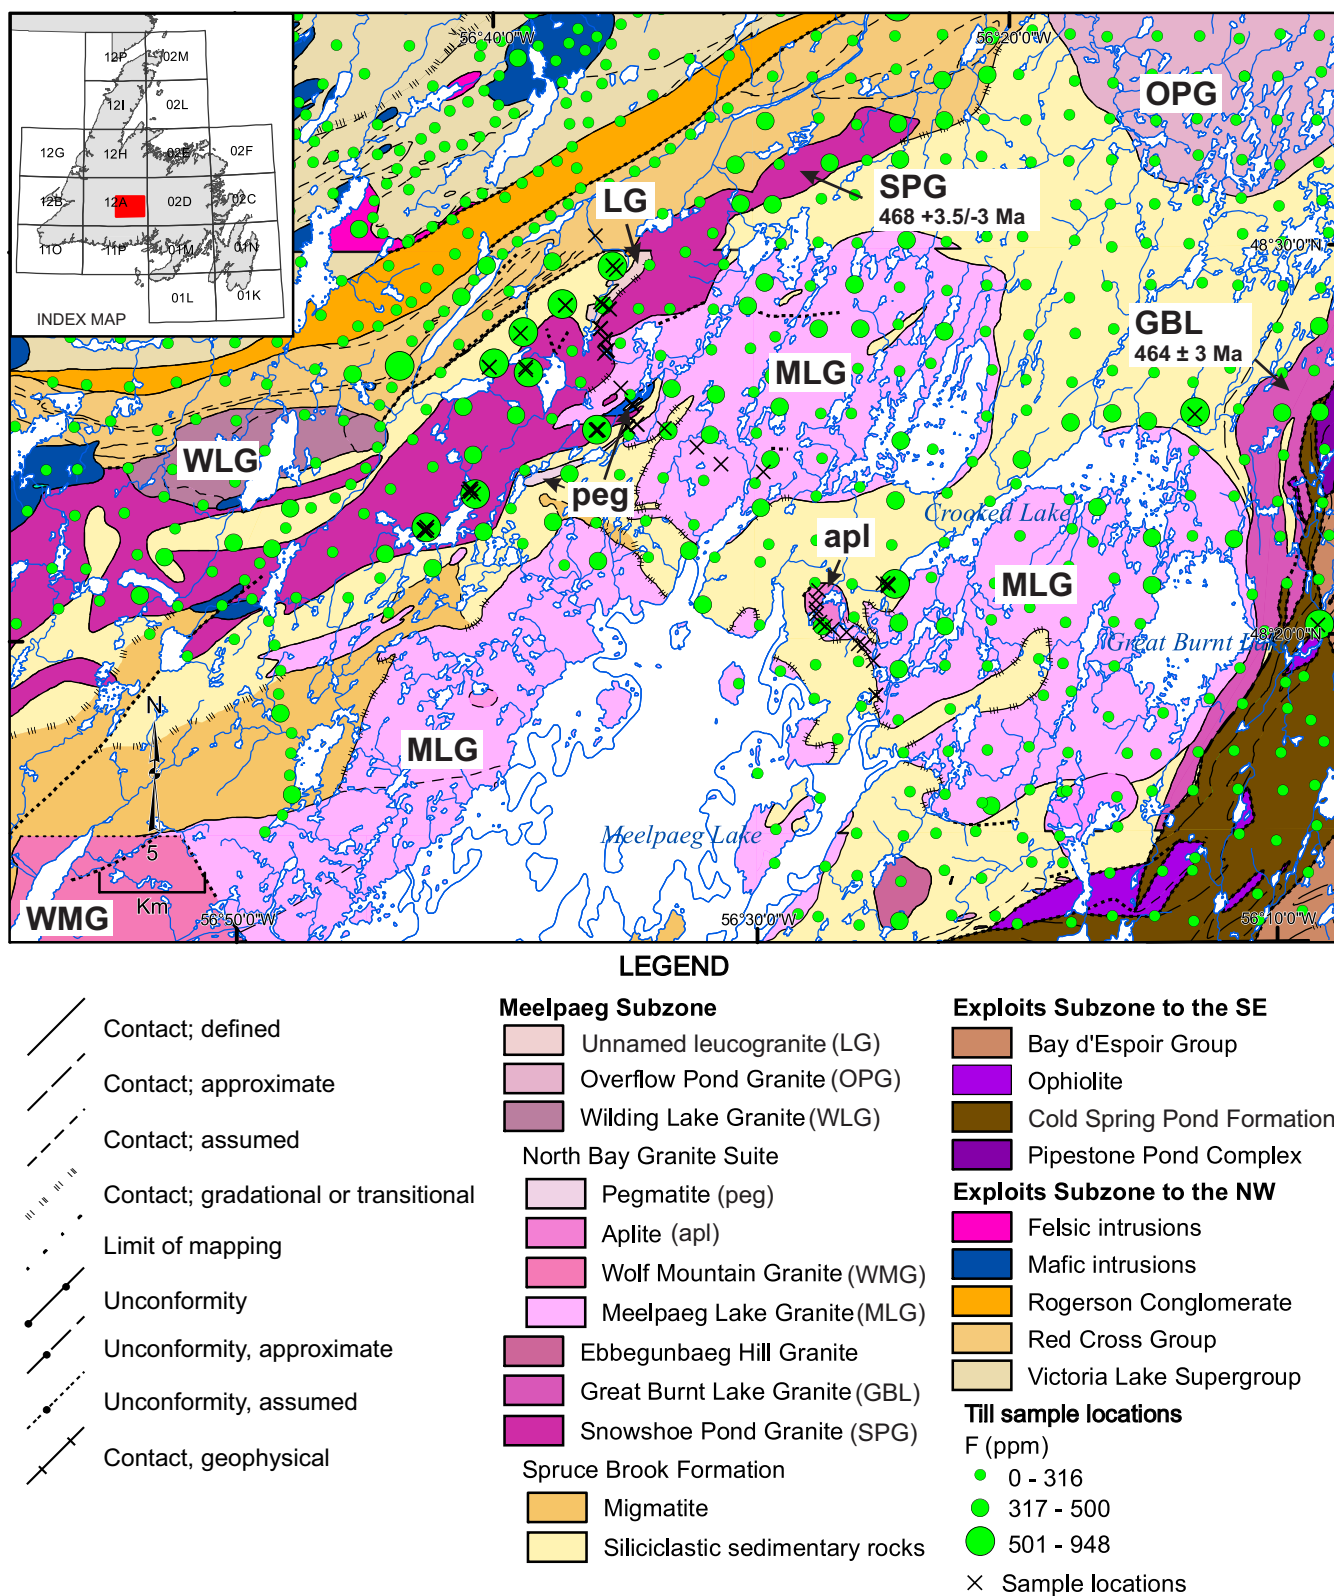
12P 02M
12I 02L
12G 12H 02E 02F
12B 12A 02D 02C
11O 11P 01M 01N
01L 01K
INDEX MAP

56°40'0"W
56°20'0"W
OPG
SPG
468 +3.5/-3 Ma
LG
48°30'0"N
GBL
464 ± 3 Ma
MLG
WLG
peg
Crooked Lake
apl
MLG
Great Burnt La
48°20'0"N
N
MLG
5
Km
Meelpaeg Lake
WMG
56°50'0"W
56°30'0"W
56°10'0"W

LEGEND

Contact; defined
Contact; approximate
Contact; assumed
Contact; gradational or transitional
Limit of mapping
Unconformity
Unconformity, approximate
Unconformity, assumed
Contact, geophysical

Meelpaeg Subzone
Unnamed leucogranite (LG)
Overflow Pond Granite (OPG)
Wilding Lake Granite (WLG)
North Bay Granite Suite
Pegmatite (peg)
Aplite (apl)
Wolf Mountain Granite (WMG)
Meelpaeg Lake Granite (MLG)
Ebbegunbaeg Hill Granite
Great Burnt Lake Granite (GBL)
Snowshoe Pond Granite (SPG)
Spruce Brook Formation
Migmatite
Siliciclastic sedimentary rocks

Exploits Subzone to the SE
Bay d'Espoir Group
Ophiolite
Cold Spring Pond Formation
Pipestone Pond Complex
Exploits Subzone to the NW
Felsic intrusions
Mafic intrusions
Rogerson Conglomerate
Red Cross Group
Victoria Lake Supergroup
Till sample locations
F (ppm)
0 - 316
317 - 500
501 - 948
Sample locations